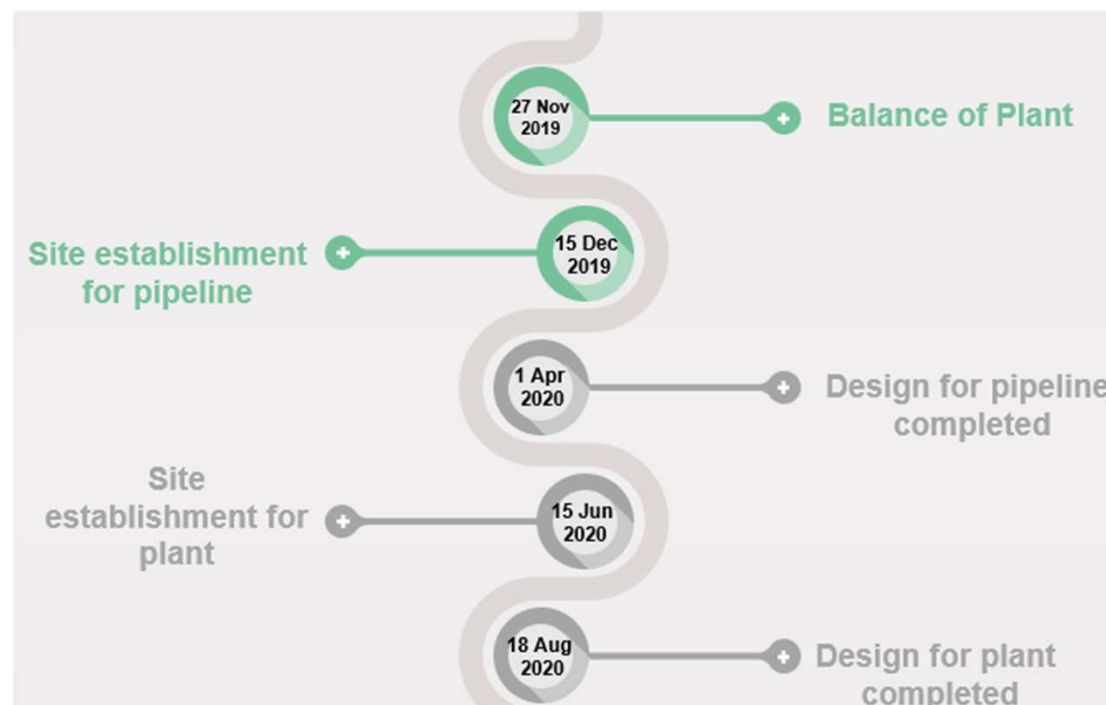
27 Nov 2019

Balance of Plant

Site establishment for pipeline

15 Dec 2019

1 Apr 2020

Design for pipeline completed

Site establishment for plant

15 Jun 2020

18 Aug 2020

Design for plant completed